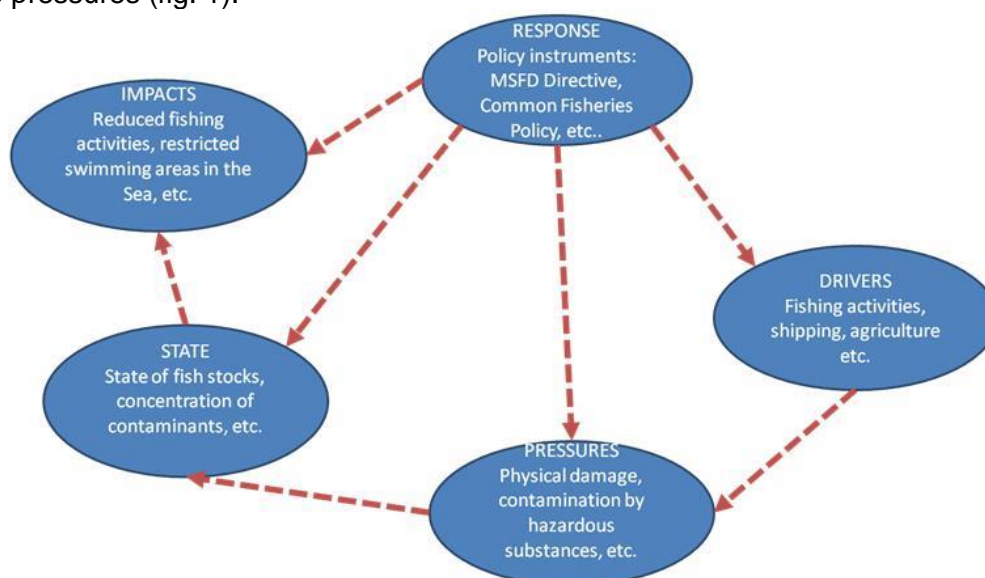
pressures (fig. 1).

RESPONSE
Policy instruments: MSFD Directive, Common Fisheries Policy, etc..

IMPACTS
Reduced fishing activities, restricted swimming areas in the Sea, etc.

DRIVERS
Fishing activities, shipping, agriculture etc.

STATE
State of fish stocks, concentration of contaminants, etc.

PRESSURES
Physical damage, contamination by hazardous substances, etc.